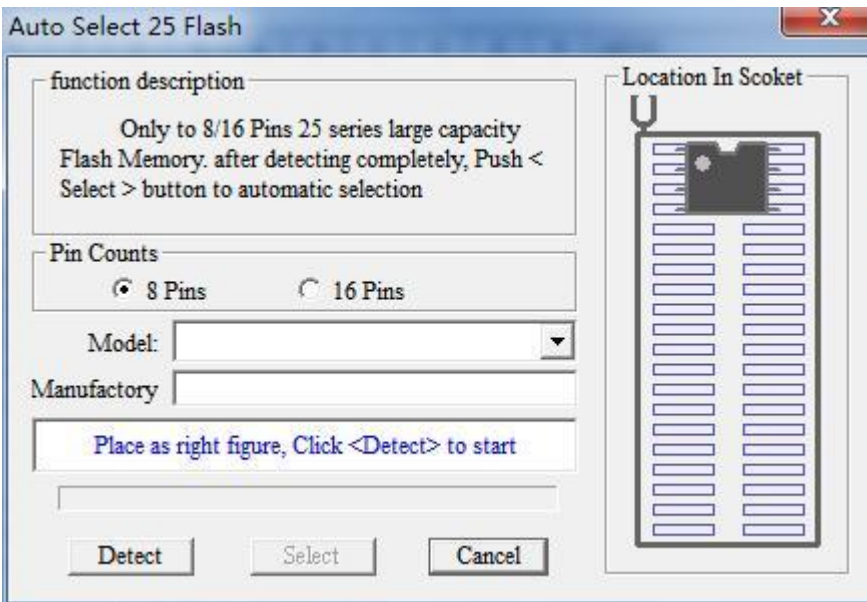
Auto Select 25 Flash

function description

Only to 8/16 Pins 25 series large capacity Flash Memory. after detecting completely, Push < Select > button to automatic selection

Pin Counts

8 Pins

16 Pins

Model:

Manufactory

Place as right figure, Click <Detect> to start

Detect

Select

Cancel

Location In Scoket